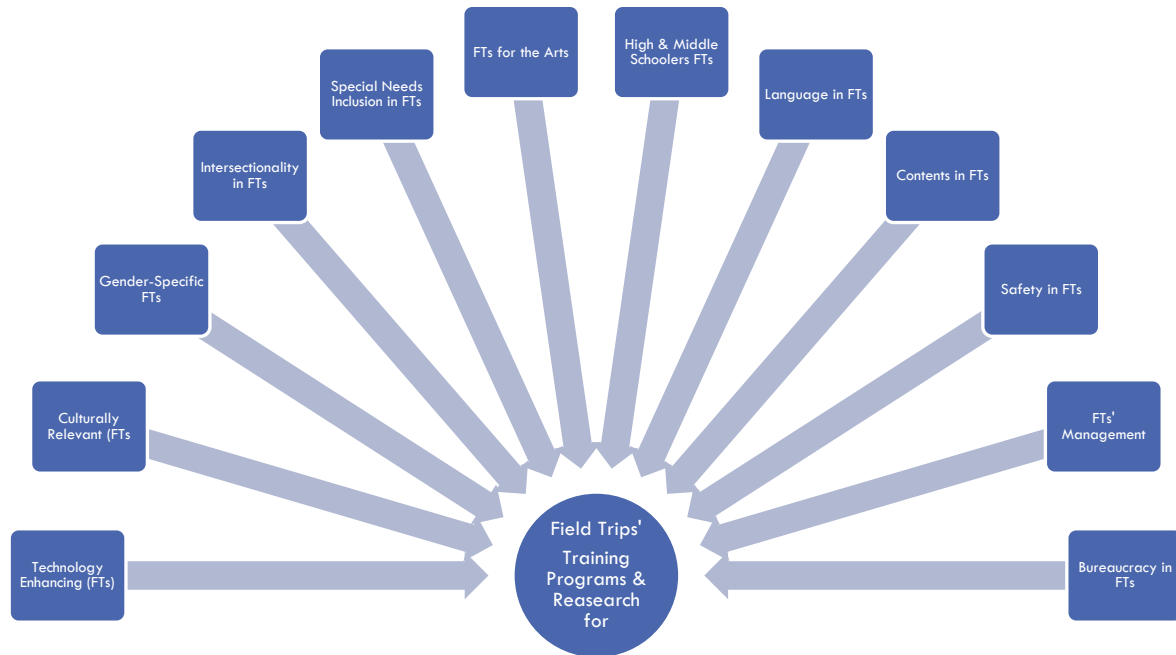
Technology Enhancing (FTs)

Culturally Relevant (FTs

Gender-Specific FTs

Intersectionality in FTs

Special Needs Inclusion in FTs

FTs for the Arts

High & Middle Schoolers FTs

Language in FTs

Contents in FTs

Safety in FTs

FTs' Management

Bureaucracy in FTs

Field Trips' Training Programs & Reasearch for